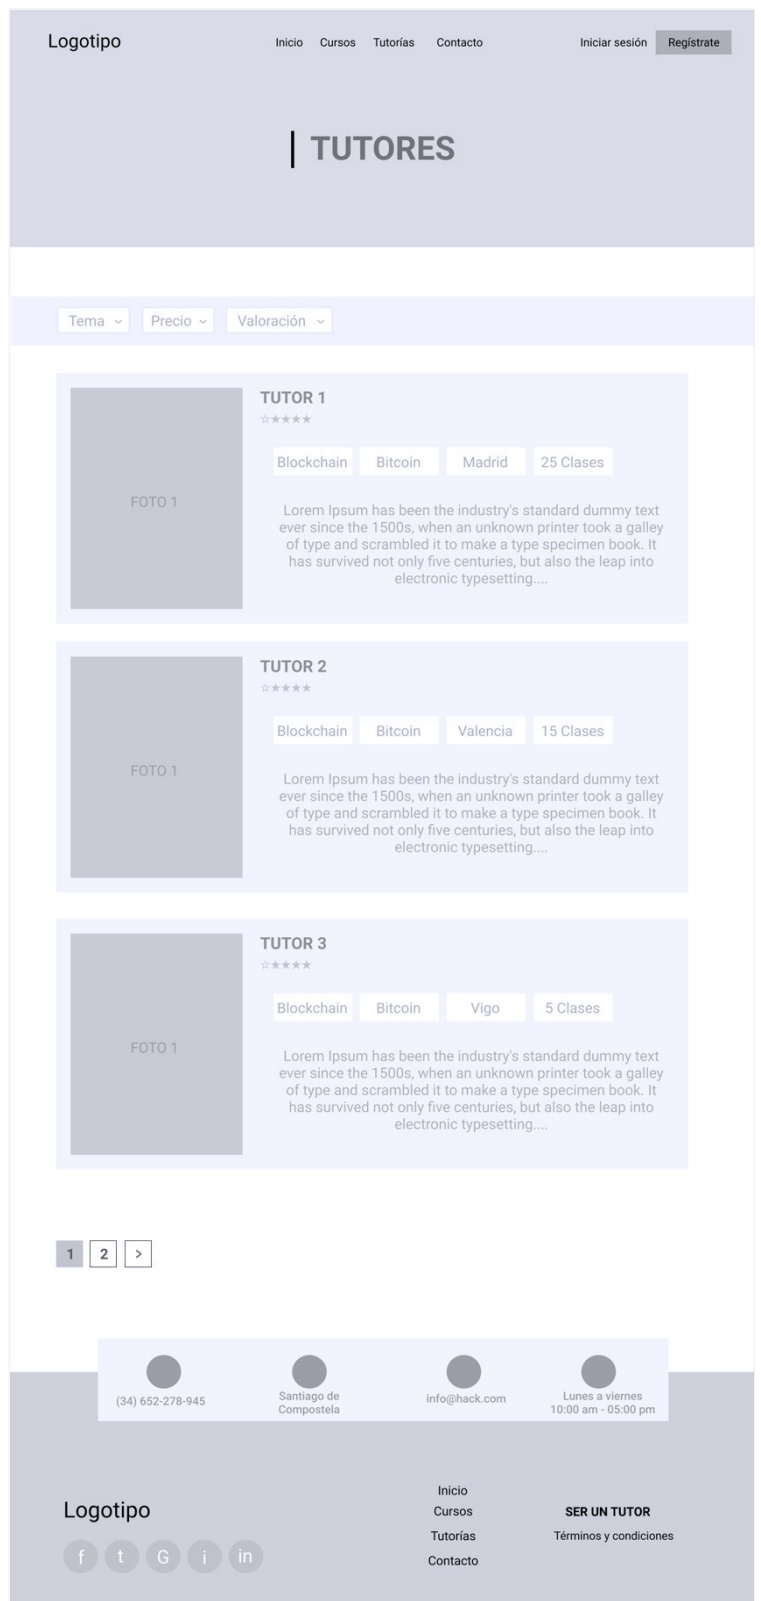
Logotipo

Inicio Cursos Tutorías Contacto

Iniciar sesión Regístrate

TUTORES

Tema ⌄ Precio ⌄ Valoración ⌄

FOTO 1

TUTOR 1
☆★★★★

Blockchain Bitcoin Madrid 25 Clases

Lorem Ipsum has been the industry's standard dummy text ever since the 1500s, when an unknown printer took a galley of type and scrambled it to make a type specimen book. It has survived not only five centuries, but also the leap into electronic typesetting....

FOTO 1

TUTOR 2
☆★★★★

Blockchain Bitcoin Valencia 15 Clases

Lorem Ipsum has been the industry's standard dummy text ever since the 1500s, when an unknown printer took a galley of type and scrambled it to make a type specimen book. It has survived not only five centuries, but also the leap into electronic typesetting....

FOTO 1

TUTOR 3
☆★★★★

Blockchain Bitcoin Vigo 5 Clases

Lorem Ipsum has been the industry's standard dummy text ever since the 1500s, when an unknown printer took a galley of type and scrambled it to make a type specimen book. It has survived not only five centuries, but also the leap into electronic typesetting....

1 2 >

(34) 652-278-945

Santiago de Compostela

info@hack.com

Lunes a viernes
10:00 am - 05:00 pm

Logotipo

f t G i in

Inicio
Cursos
Tutorías
Contacto

SER UN TUTOR
Términos y condiciones